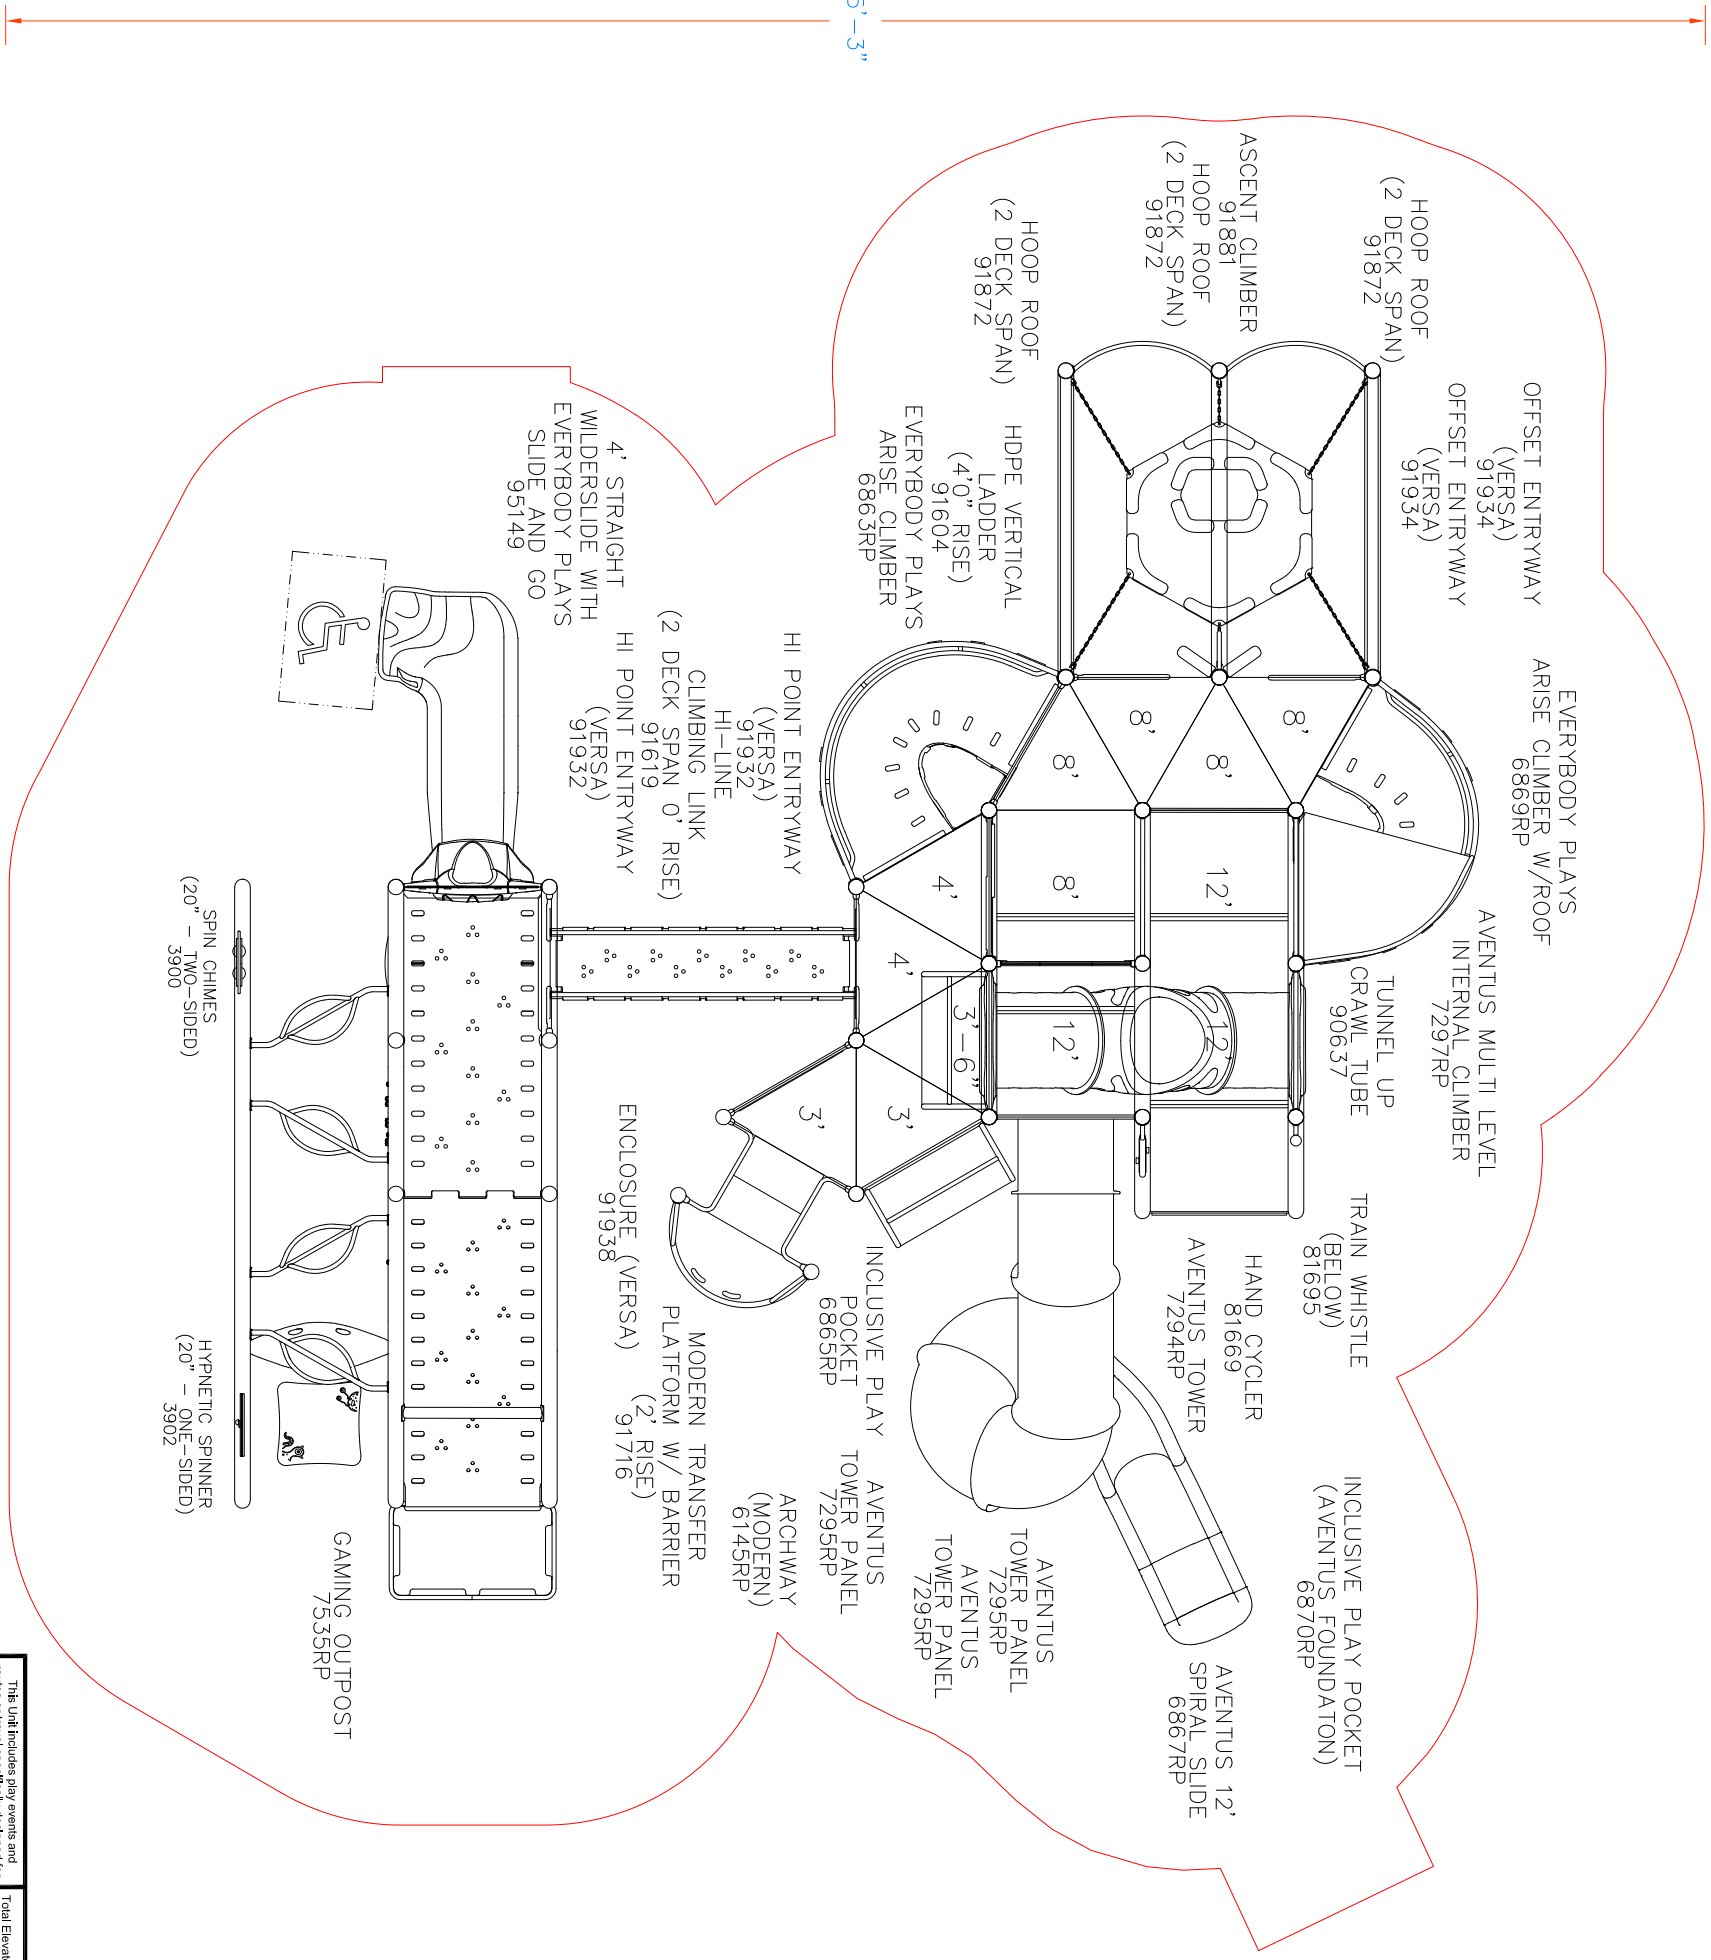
5'-3"

HOOP ROOF
(2 DECK SPAN)
91872

ASCENT CLIMBER
91881
HOOP ROOF
(2 DECK SPAN)
91872

HOOP ROOF
(2 DECK SPAN)
91872

OFFSET ENTRYWAY
(VERSA)
91934

OFFSET ENTRYWAY
(VERSA)
91934

HDPE VERTICAL
LADDER
(4'0" RISE)
91604

EVERYBODY PLAYS
ARISE CLIMBER
6863RP

4' STRAIGHT
WILDERSLIDE WITH
EVERYBODY PLAYS
SLIDE AND GO
95149

EVERYBODY PLAYS
ARISE CLIMBER W/ROOF
6869RP

HI POINT ENTRYWAY
(VERSA)
91932
HI-LINE
CLIMBING LINK
(2 DECK SPAN 0' RISE)
91619
HI POINT ENTRYWAY
(VERSA)
91932

8'
8'
8'
8'
8'
12'
4'
4'
3'-6"
12'
12'
3'
3'

AVENTUS MULTI LEVEL
INTERNAL CLIMBER
7297RP

TUNNEL UP
CRAWL TUBE
90637

SPIN CHIMES
(20" - TWO-SIDED)
3900

TRAIN WHISTLE
(BELOW)
81695

HAND CYCLER
81669

AVENTUS TOWER
7294RP

ENCLOSURE (VERSA)
91938

INCLUSIVE PLAY
POCKET
6865RP

MODERN TRANSFER
PLATFORM W/ BARRIER
(2' RISE)
91716

HYPNETIC SPINNER
(20" - ONE-SIDED)
3902

AVENTUS
TOWER PANEL
7295RP

ARCHWAY
(MODERN)
6145RP

AVENTUS
TOWER PANEL
7295RP
AVENTUS
TOWER PANEL
7295RP

INCLUSIVE PLAY POCKET
(AVENTUS FOUNDATON)
6870RP

GAMING OUTPOST
7535RP

AVENTUS 12'
SPIRAL SLIDE
6867RP

This Unit includes play events and

Total Elevat